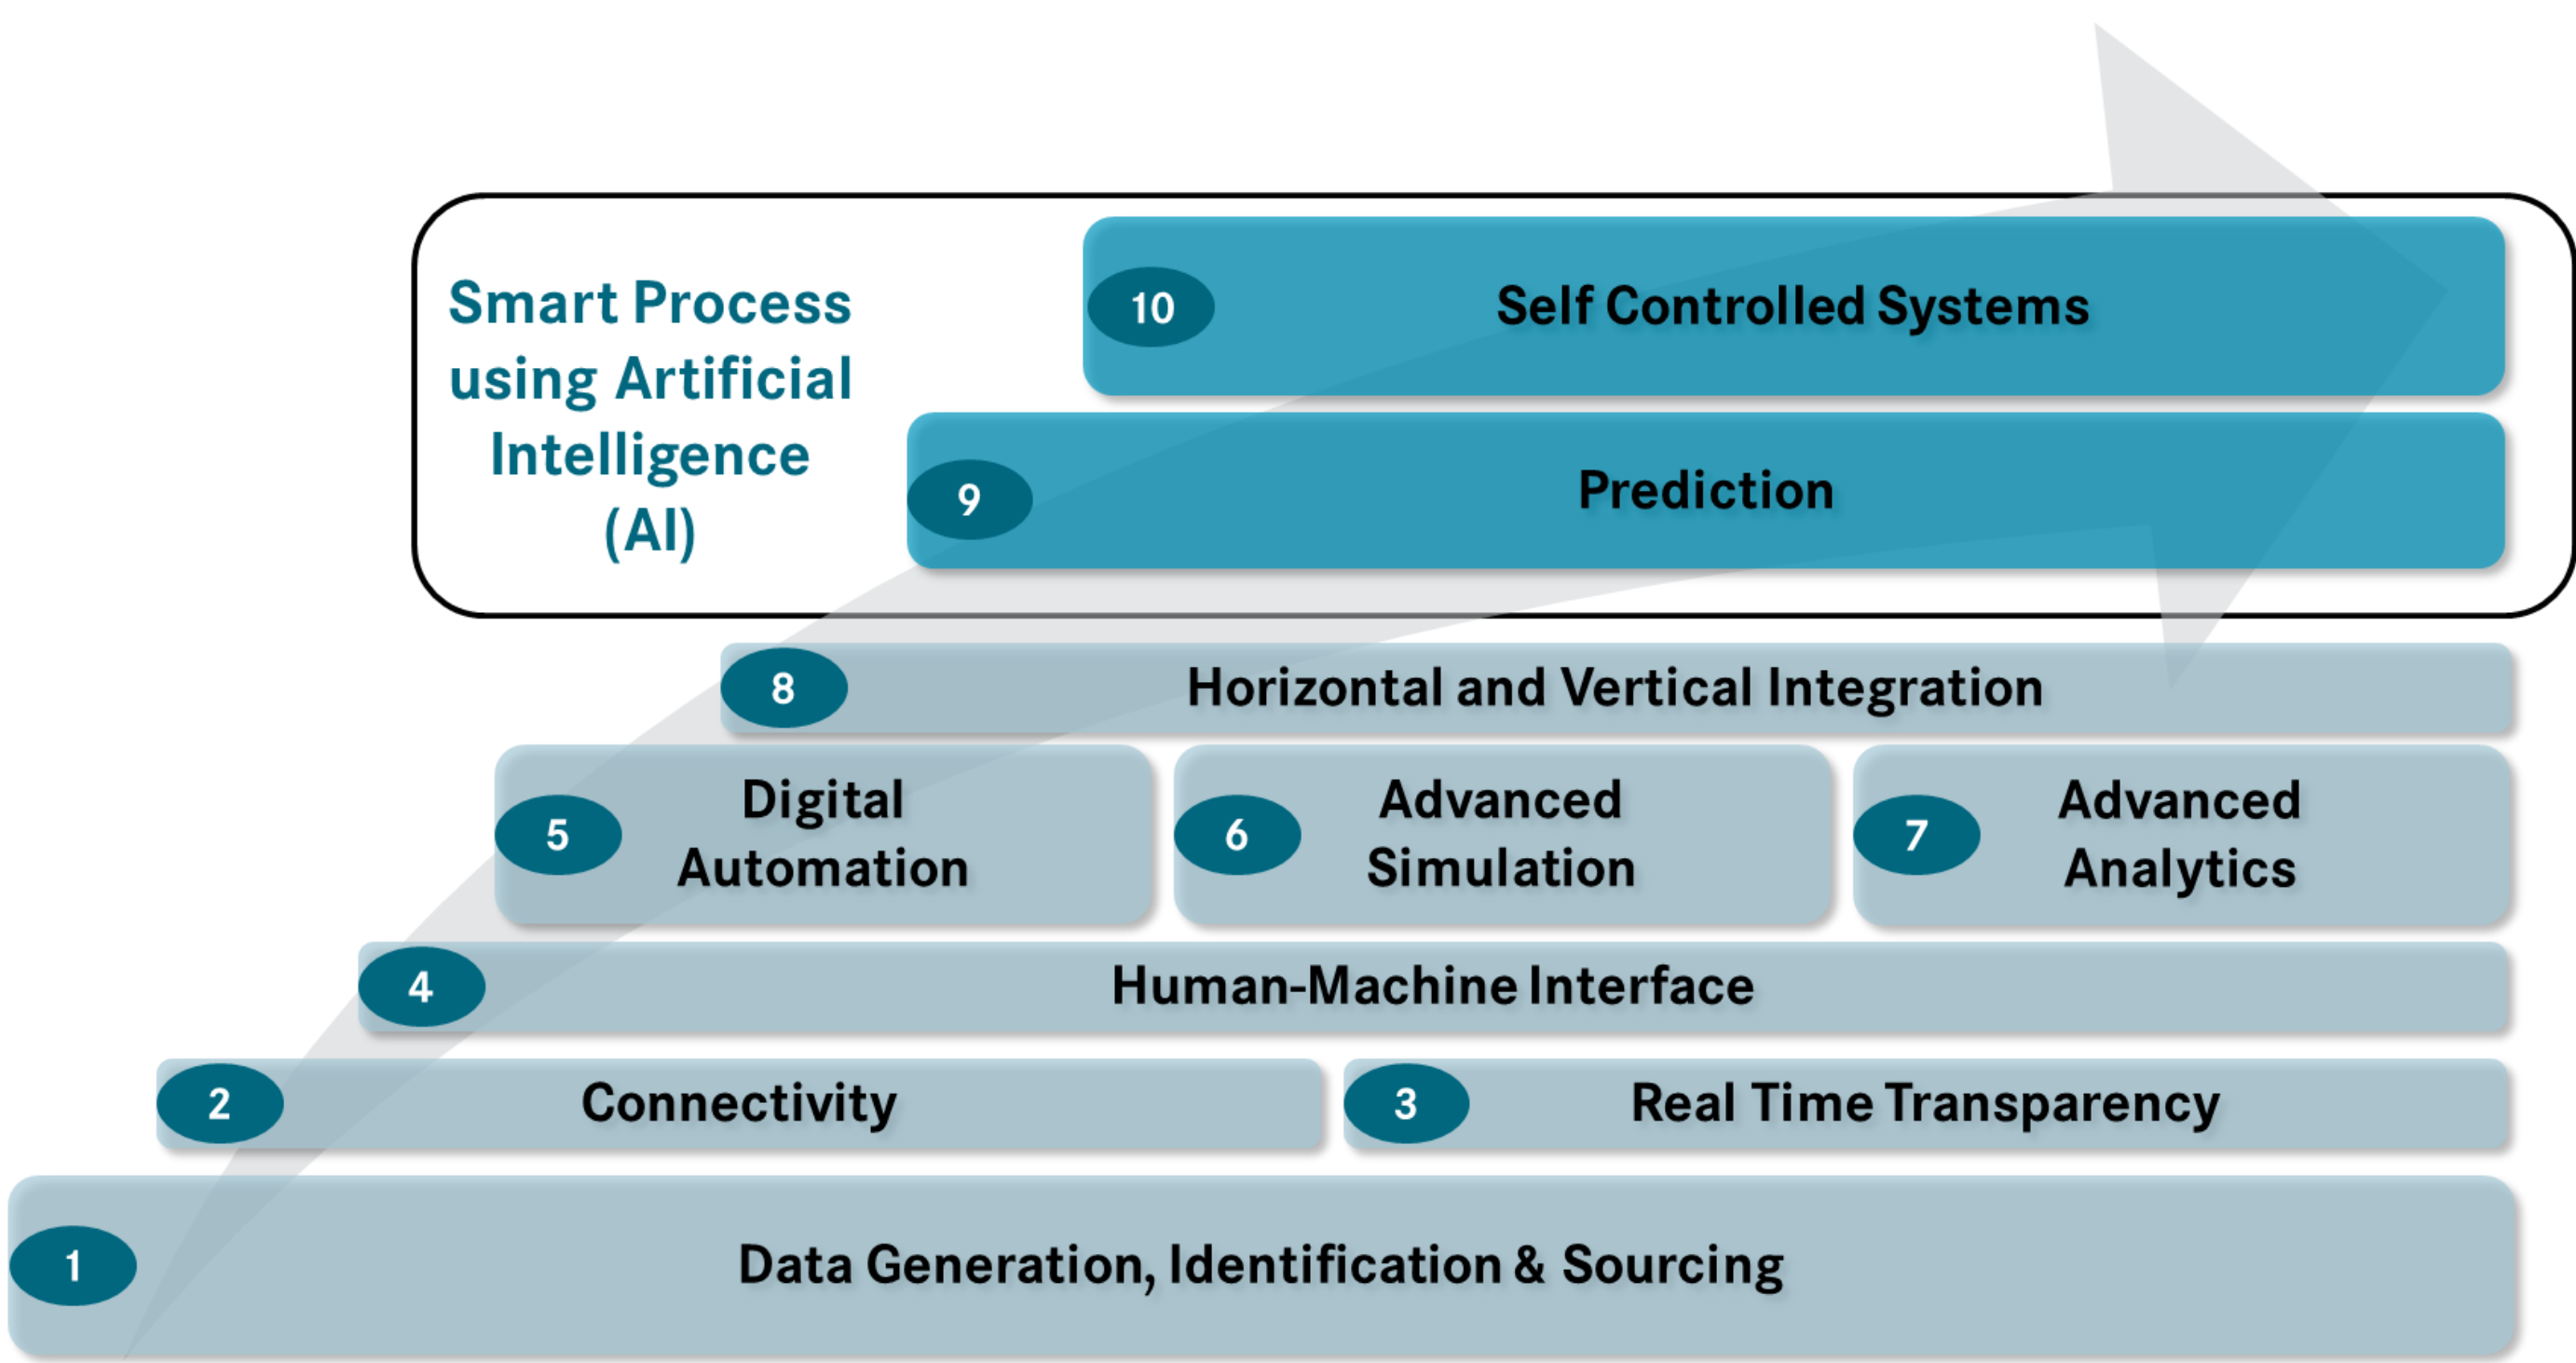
Smart Process using Artificial Intelligence (AI)

10 Self Controlled Systems

9 Prediction

8 Horizontal and Vertical Integration

5 Digital Automation

6 Advanced Simulation

7 Advanced Analytics

4 Human-Machine Interface

2 Connectivity

3 Real Time Transparency

1 Data Generation, Identification & Sourcing